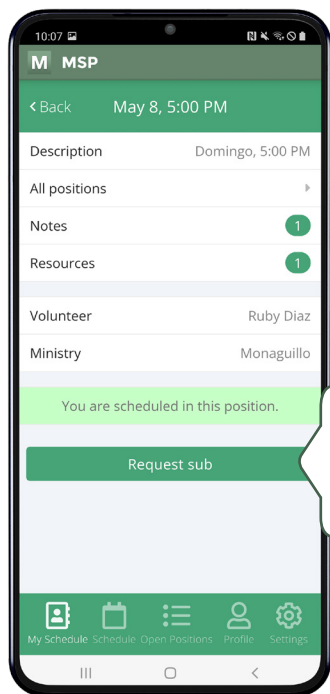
10:07

M MSP

< Back May 8, 5:00 PM

Description Domingo, 5:00 PM

All positions

Notes 1

Resources 1

Volunteer Ruby Diaz

Ministry Monaguillo

You are scheduled in this position.

Request sub

My Schedule Schedule Open Positions Profile Settings